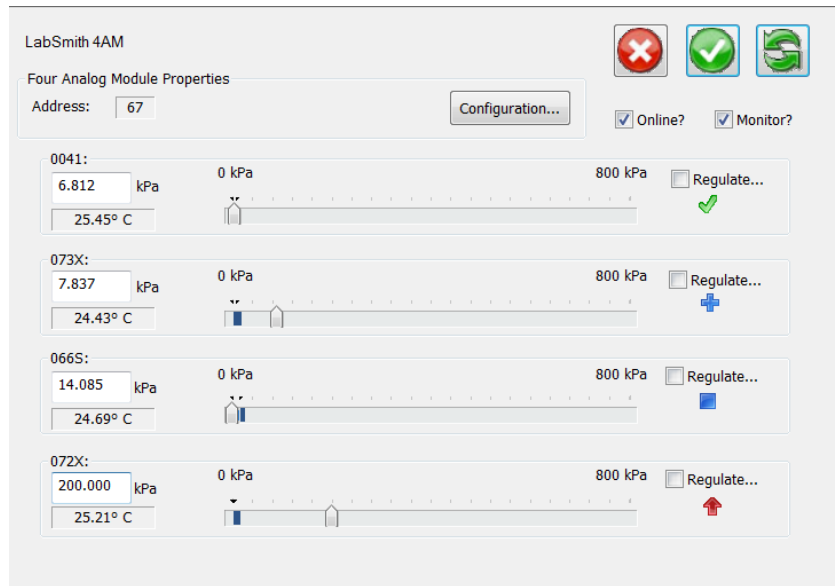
LabSmith 4AM

Four Analog Module Properties

Address: 67

Configuration...

Online? Monitor?

0041:
6.812 kPa
25.45° C
0 kPa
800 kPa
Regulate...

073X:
7.837 kPa
24.43° C
0 kPa
800 kPa
Regulate...

066S:
14.085 kPa
24.69° C
0 kPa
800 kPa
Regulate...

072X:
200.000 kPa
25.21° C
0 kPa
800 kPa
Regulate...